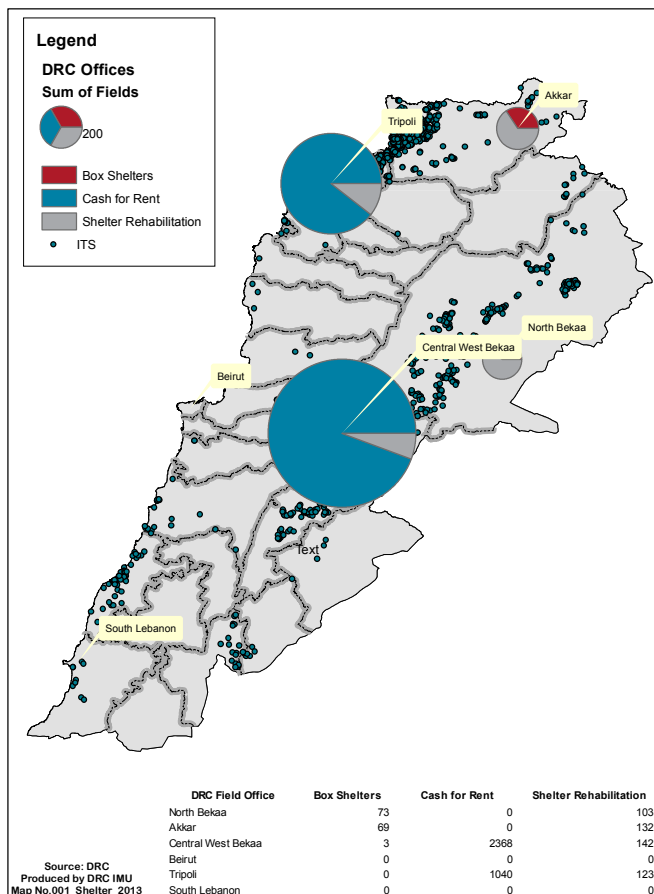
Legend

DRC Offices
Sum of Fields

200

Box Shelters
Cash for Rent
Shelter Rehabilitation
ITS

Tripoli
Akkar
North Bekaa
Central West Bekaa
Beirut
Text
South Lebanon

| DRC Field Office | Box Shelters | Cash for Rent | Shelter Rehabilitation |
|---|---|---|---|
| North Bekaa | 73 | 0 | 103 |
| Akkar | 69 | 0 | 132 |
| Central West Bekaa | 3 | 2368 | 142 |
| Beirut | 0 | 0 | 0 |
| Tripoli | 0 | 1040 | 123 |
| South Lebanon | 0 | 0 | 0 |

Source: DRC
Produced by DRC IMU
Map No.001_Shelter_2013